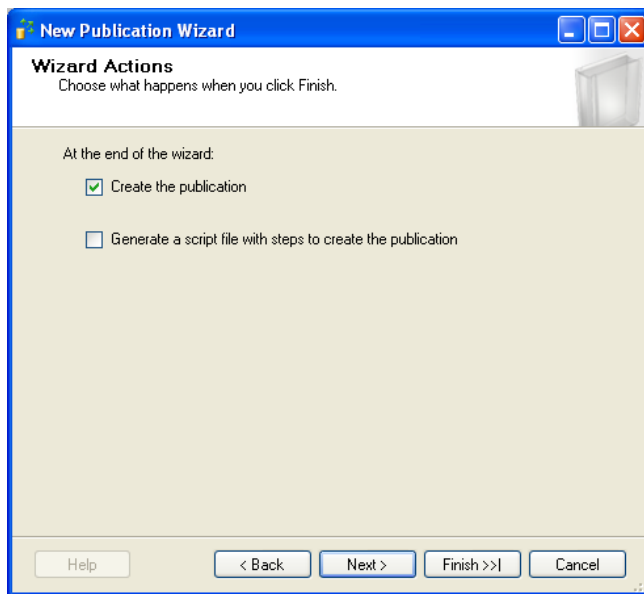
New Publication Wizard

Wizard Actions
Choose what happens when you click Finish.

At the end of the wizard:

Create the publication

Generate a script file with steps to create the publication

Help
< Back
Next >
Finish >>|
Cancel